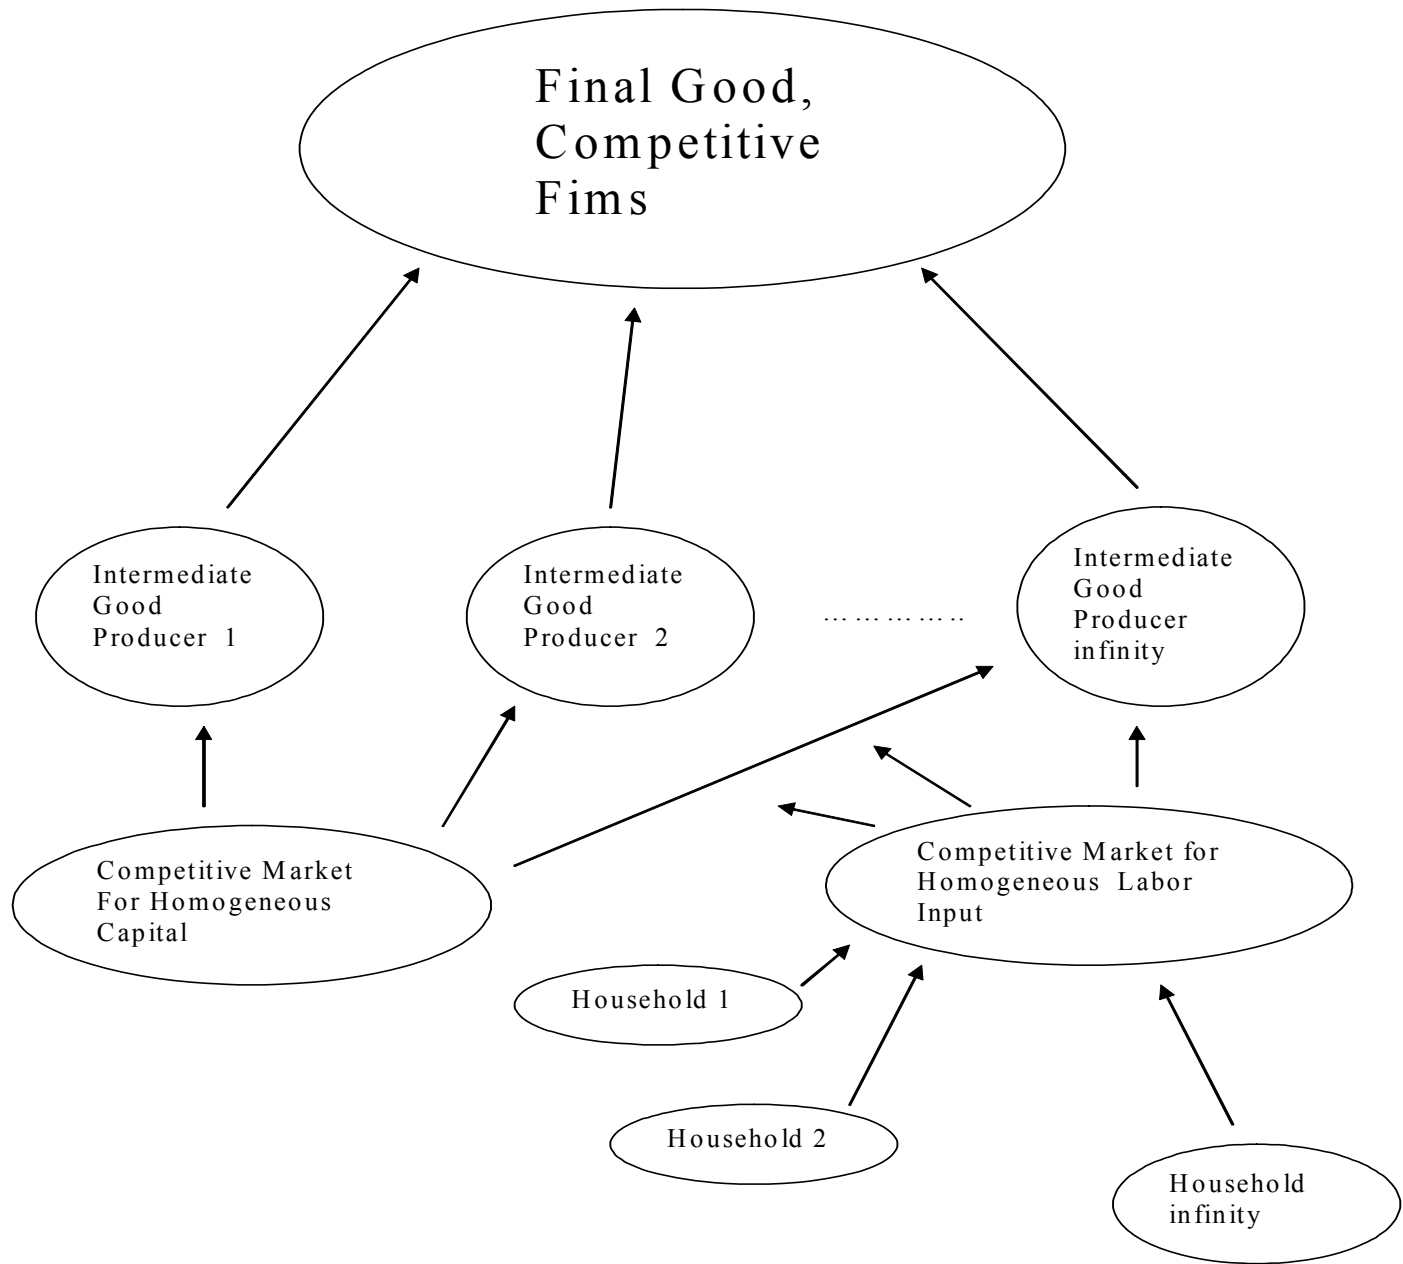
Final Good, Competitive Fims

Intermediate Good Producer 1

Intermediate Good Producer 2

……………

Intermediate Good Producer infinity

Competitive Market For Homogeneous Capital

Competitive Market for Homogeneous Labor Input

Household 1

Household 2

Household infinity